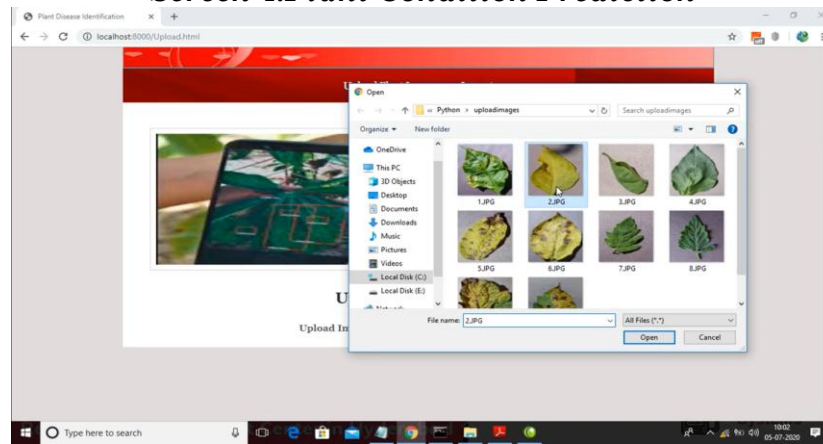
Screen 4.2 Plant Condition Prediction

Plant Disease Identification
localhost:8000/Upload.html

Open
« Python › uploadimages
Search uploadimages
Organize ▾
New folder
OneDrive
This PC
3D Objects
Desktop
Documents
Downloads
Music
Pictures
Videos
Local Disk (C:)
Local Disk (E:)
Network
1.JPG
2.JPG
3.JPG
4.JPG
5.JPG
6.JPG
7.JPG
8.JPG
File name: 2.JPG
All Files (*.*)
Open
Cancel

U
Upload In

Type here to search
10:02
05-07-2020